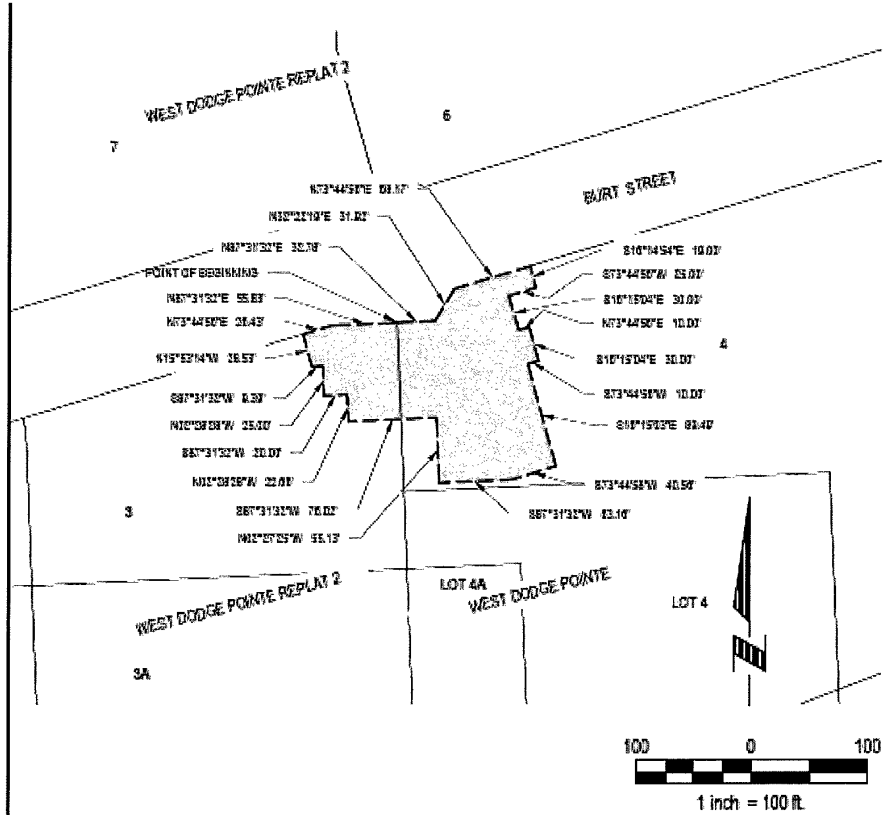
WEST DODGE POINTE REPLAT 2

6

7

S73°44'58"E 58.17'

BURT STREET

N15°22'10"E 31.02'

N87°31'32"E 32.78'

POINT OF BEGINNING

N87°31'32"E 55.83'

N73°44'58"E 31.43'

S15°52'14"W 36.53'

S87°31'32"W 8.30'

N16°28'28"W 25.00'

S87°31'32"W 30.07'

N01°28'28"W 22.00'

S87°31'32"W 76.02'

N02°27'25"W 55.13'

S16°14'54"E 10.03'

S73°44'58"W 25.03'

S16°15'04"E 30.03'

N73°44'58"E 10.03'

4

S16°15'04"E 30.03'

S73°44'58"W 10.03'

S16°15'03"E 83.40'

S73°44'58"W 40.50'

S87°31'32"W 83.10'

3

WEST DODGE POINTE REPLAT 2

LOT 4A

WEST DODGE POINTE

LOT 4

3A

100 0 100

1 inch = 100 ft.